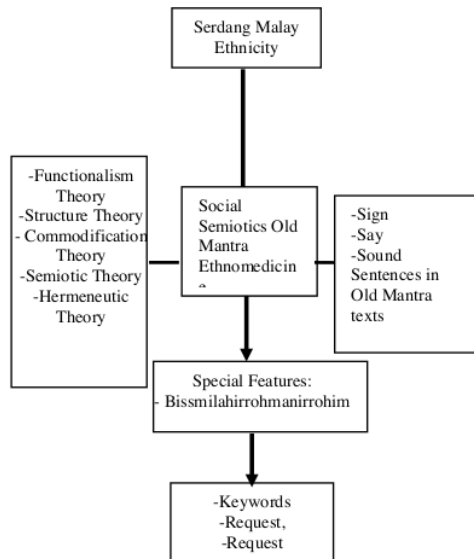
Serdang Malay Ethnicity

-Functionalism Theory
-Structure Theory
- Commodification Theory
-Semiotic Theory
-Hermeneutic Theory

Social Semiotics Old Mantra Ethnomedicin e

-Sign
-Say
-Sound
Sentences in Old Mantra texts

Special Features:
- Bissmilahirrohmanirrohim

-Keywords
-Request,
-Request